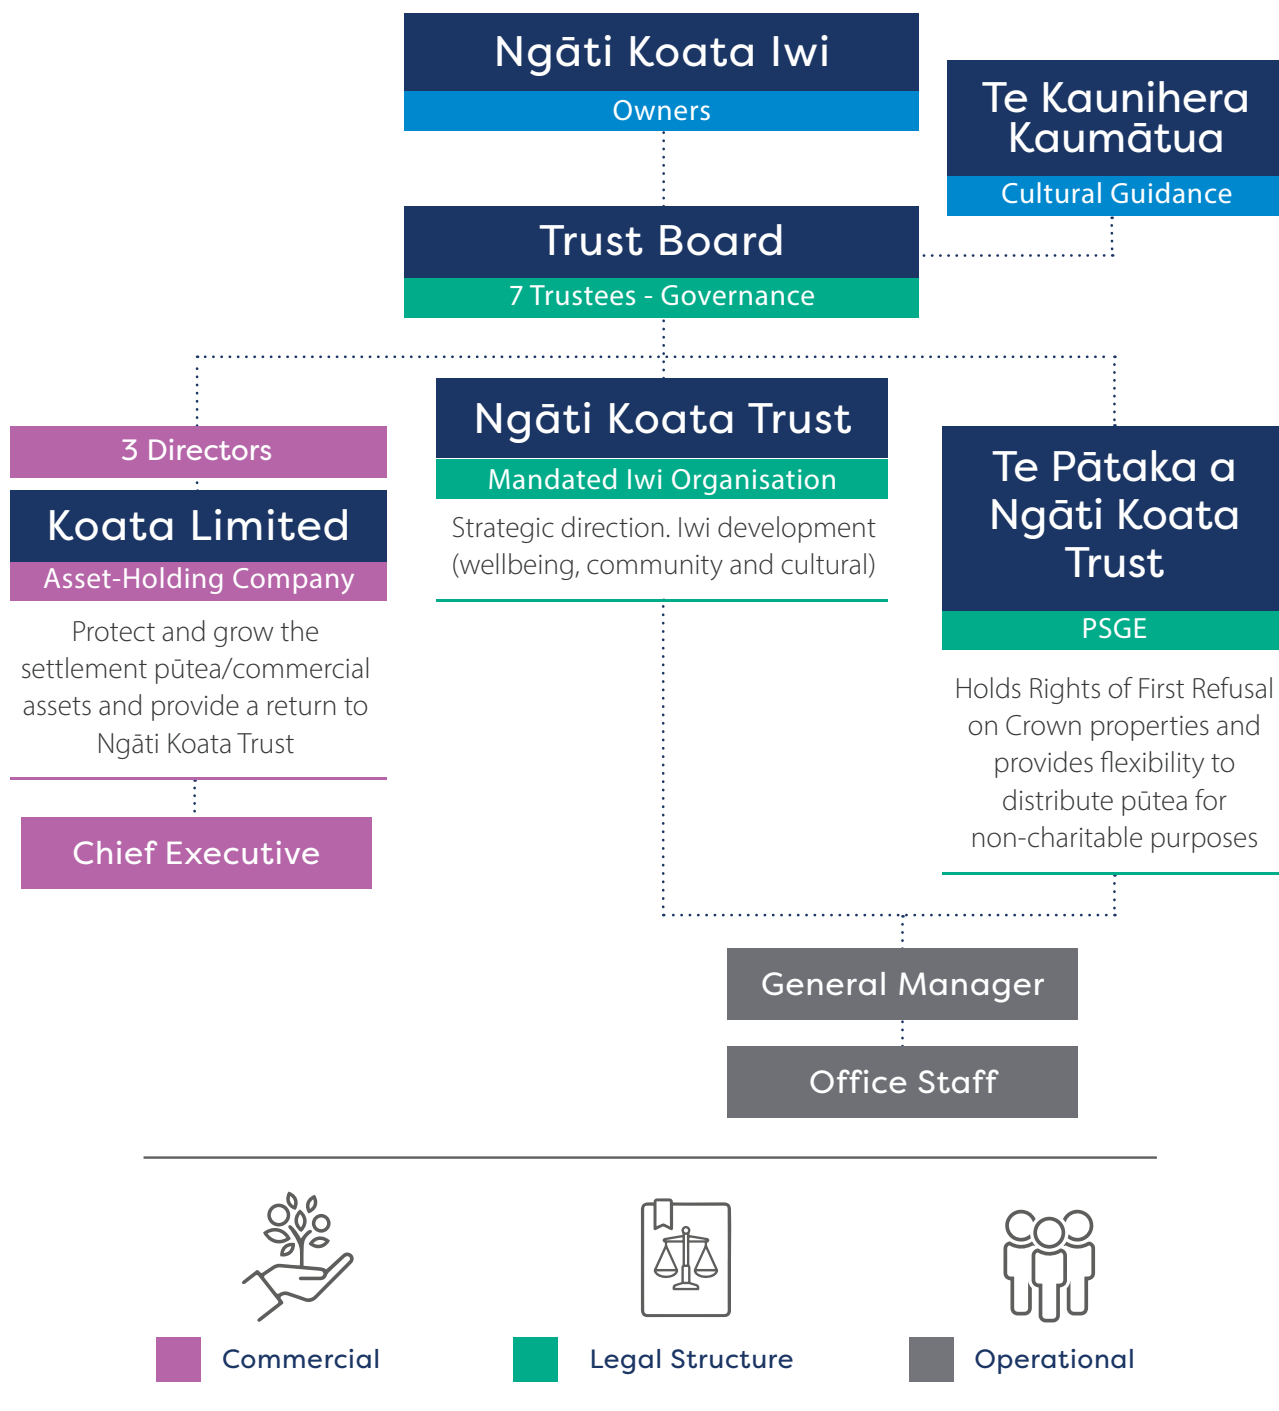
Ngāti Koata Iwi
Owners

Te Kaunihera Kaumātua
Cultural Guidance

Trust Board
7 Trustees - Governance

3 Directors
Koata Limited
Asset-Holding Company
Protect and grow the settlement pūtea/commercial assets and provide a return to Ngāti Koata Trust

Chief Executive

Ngāti Koata Trust
Mandated Iwi Organisation
Strategic direction. Iwi development (wellbeing, community and cultural)

Te Pātaka a Ngāti Koata Trust
PSGE
Holds Rights of First Refusal on Crown properties and provides flexibility to distribute pūtea for non-charitable purposes

General Manager

Office Staff

Commercial

Legal Structure

Operational